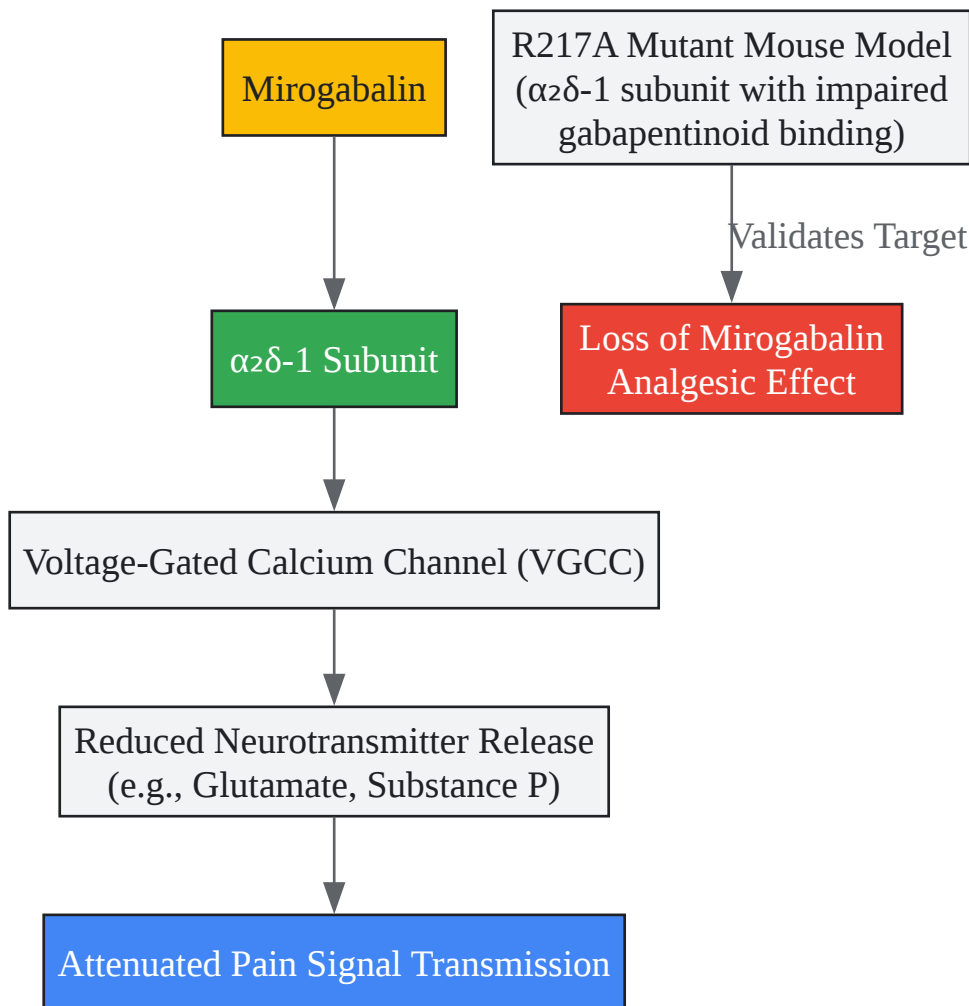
Mirogabalin

R217A Mutant Mouse Model ($\alpha_2\delta$-1 subunit with impaired gabapentinoid binding)

Validates Target

$\alpha_2\delta$-1 Subunit

Loss of Mirogabalin Analgesic Effect

Voltage-Gated Calcium Channel (VGCC)

Reduced Neurotransmitter Release (e.g., Glutamate, Substance P)

Attenuated Pain Signal Transmission